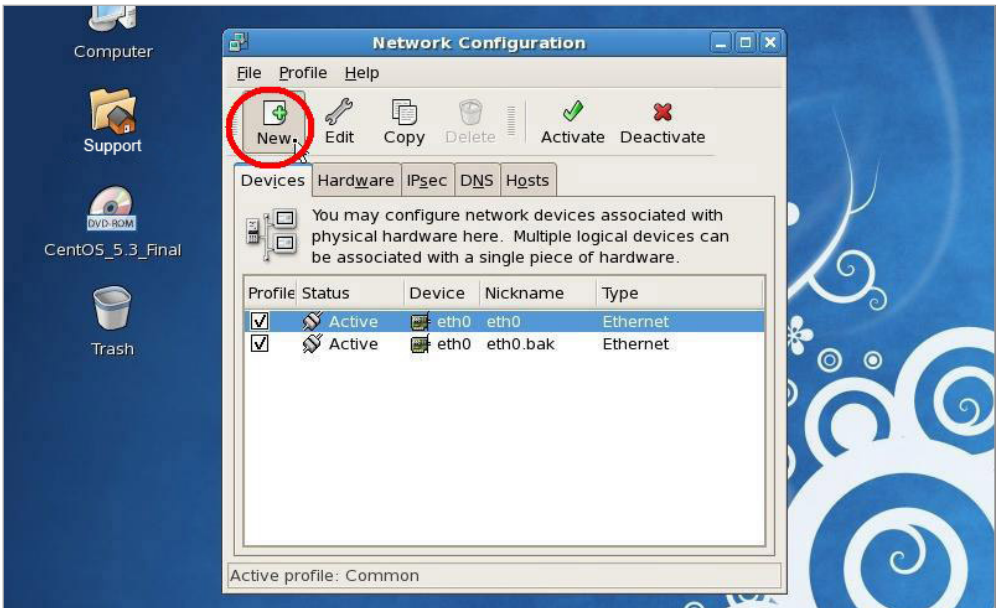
Computer

Support

DVD-ROM
CentOS_5.3_Final

Trash

Network Configuration

File Profile Help

New Edit Copy Delete Activate Deactivate

Devices Hardware IPsec DNS Hosts

You may configure network devices associated with physical hardware here. Multiple logical devices can be associated with a single piece of hardware.

| Profile | Status | Device | Nickname | Type |
|---|---|---|---|---|
| ☑ | Active | eth0 | eth0 | Ethernet |
| ☑ | Active | eth0 | eth0.bak | Ethernet |

Active profile: Common